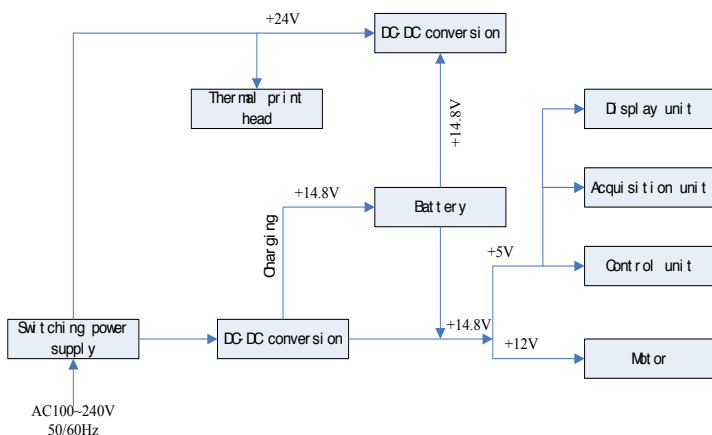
+24V

DC-DC conversion

Thermal print head

+14.8V

Display unit

Acquisition unit

+14.8V

Battery

Charging

+5V

Control unit

+14.8V

Switching power supply

DC-DC conversion

+12V

Motor

AC100~240V
50/60Hz